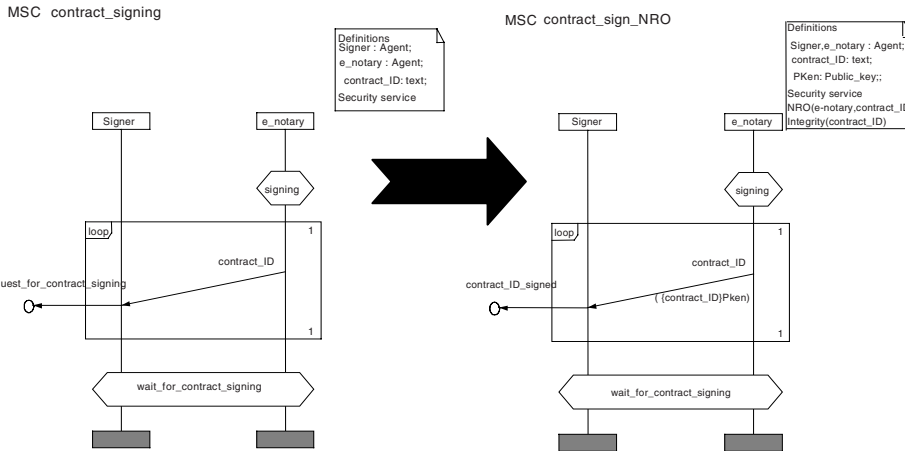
MSC contract_signing

Definitions
Signer : Agent;
e_notary : Agent;
contract_ID: text;
Security service

Signer
e_notary
signing
loop
1
contract_ID
uest_for_contract_signing
1
wait_for_contract_signing

MSC contract_sign_NRO

Definitions
Signer,e_notary : Agent;
contract_ID: text;
PKen: Public_key;;
Security service
NRO(e-notary,contract_ID
Integrity(contract_ID)

Signer
e_notary
signing
loop
1
contract_ID
contract_ID_signed
( {contract_ID}Pken)
1
wait_for_contract_signing